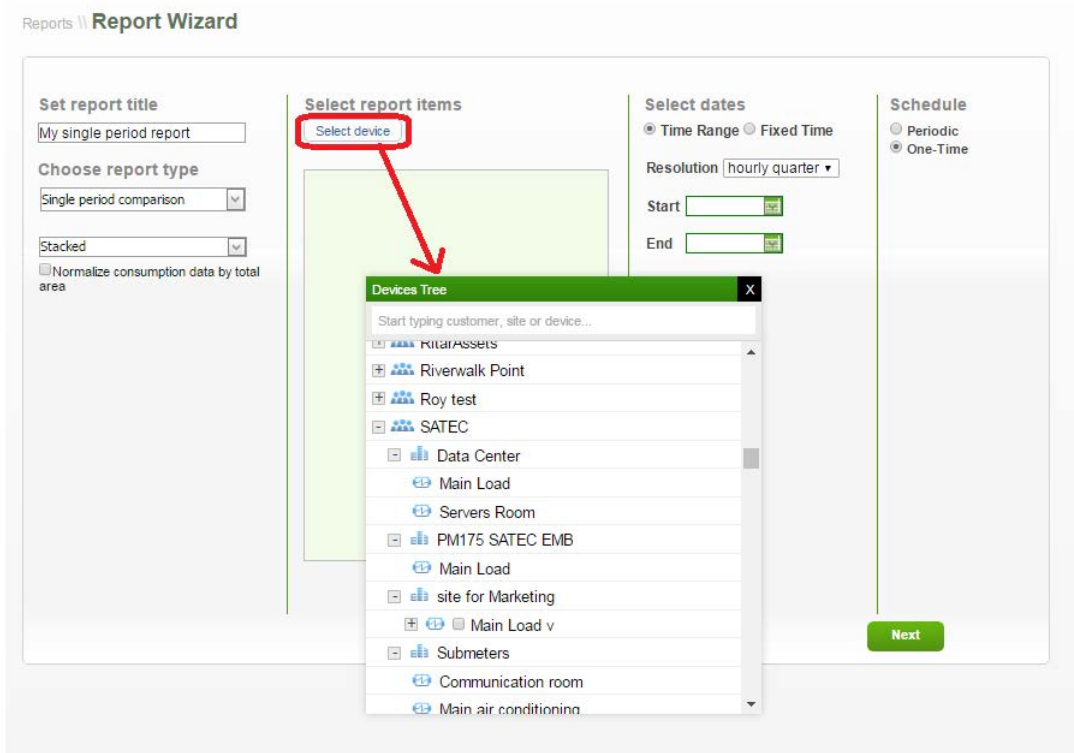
Reports \\ Report Wizard

Set report title

My single period report

Choose report type

Single period comparison

Stacked

Normalize consumption data by total area

Select report items

Select device

Select dates

Time Range Fixed Time

Resolution hourly quarter ▾

Start

End

Schedule

Periodic

One-Time

Devices Tree

X

Start typing customer, site or device...

RitarAssets

Riverwalk Point

Roy test

SATEC

Data Center

Main Load

Servers Room

PM175 SATEC EMB

Main Load

site for Marketing

Main Load v

Submeters

Communication room

Main air conditioning

Next